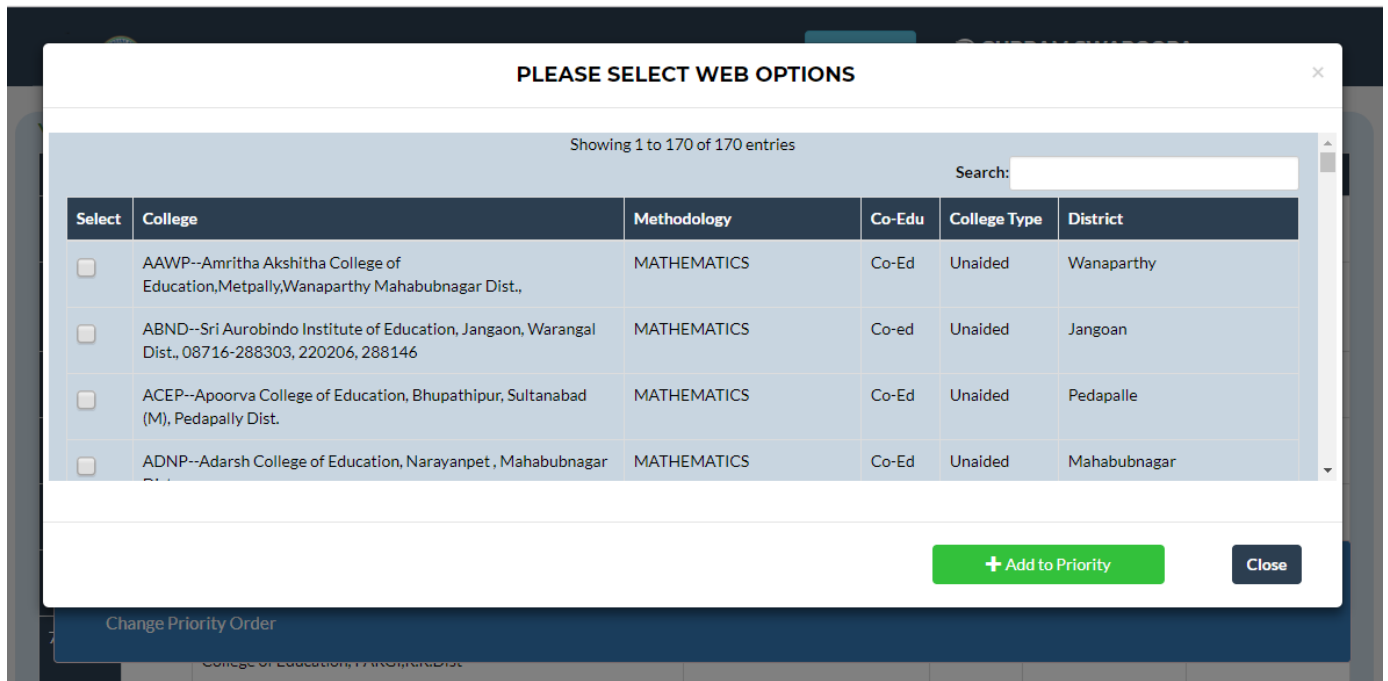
PLEASE SELECT WEB OPTIONS

×

Showing 1 to 170 of 170 entries

Search:

| Select | College | Methodology | Co-Edu | College Type | District |
|---|---|---|---|---|---|
| | AAWP--Amritha Akshitha College of Education,Metpally,Wanaparthy Mahabubnagar Dist., | MATHEMATICS | Co-Ed | Unaided | Wanaparthy |
| | ABND--Sri Aurobindo Institute of Education, Jangaon, Warangal Dist., 08716-288303, 220206, 288146 | MATHEMATICS | Co-ed | Unaided | Jangoan |
| | ACEP--Apoorva College of Education, Bhupathipur, Sultanabad (M), Pedapally Dist. | MATHEMATICS | Co-Ed | Unaided | Pedapalle |
| | ADNP--Adarsh College of Education, Narayanpet , Mahabubnagar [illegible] | MATHEMATICS | Co-Ed | Unaided | Mahabubnagar |

+ Add to Priority

Close

Change Priority Order

College of Education, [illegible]